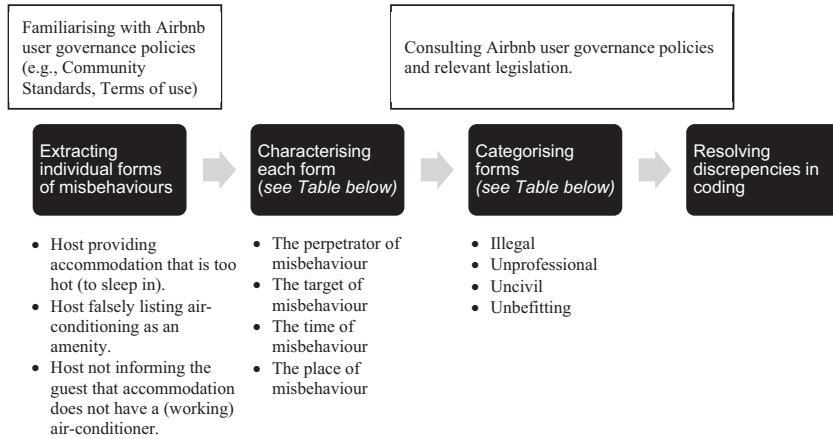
Familiarising with Airbnb user governance policies (e.g., Community Standards, Terms of use)

Consulting Airbnb user governance policies and relevant legislation.

Extracting individual forms of misbehaviours

Characterising each form (see Table below)

Categorising forms (see Table below)

Resolving discrepencies in coding

- Host providing accommodation that is too hot (to sleep in).
- Host falsely listing air-conditioning as an amenity.
- Host not informing the guest that accommodation does not have a (working) air-conditioner.

- The perpetrator of misbehaviour
- The target of misbehaviour
- The time of misbehaviour
- The place of misbehaviour

- Illegal
- Unprofessional
- Uncivil
- Unbefitting